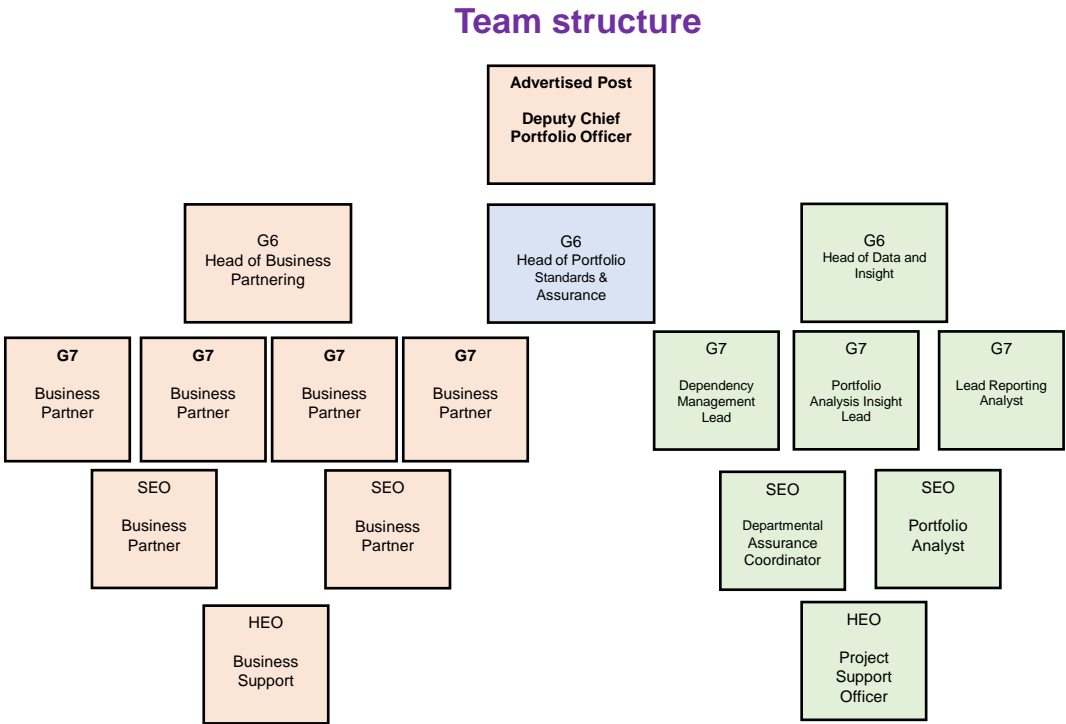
Team structure

Advertised Post

Deputy Chief Portfolio Officer

G6
Head of Business Partnering

G6
Head of Portfolio Standards & Assurance

G6
Head of Data and Insight

G7

Business Partner

G7

Business Partner

G7

Business Partner

G7

Business Partner

G7

Dependency Management Lead

G7

Portfolio Analysis Insight Lead

G7

Lead Reporting Analyst

SEO

Business Partner

SEO

Business Partner

SEO

Departmental Assurance Coordinator

SEO

Portfolio Analyst

HEO

Business Support

HEO

Project Support Officer